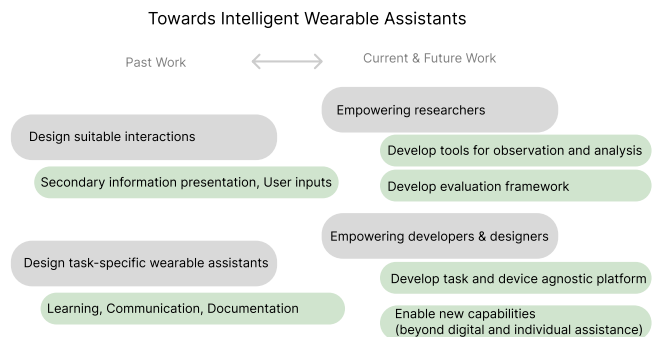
Towards Intelligent Wearable Assistants

Past Work

Current & Future Work

Design suitable interactions

Secondary information presentation, User inputs

Design task-specific wearable assistants

Learning, Communication, Documentation

Empowering researchers

Develop tools for observation and analysis

Develop evaluation framework

Empowering developers & designers

Develop task and device agnostic platform

Enable new capabilities (beyond digital and individual assistance)